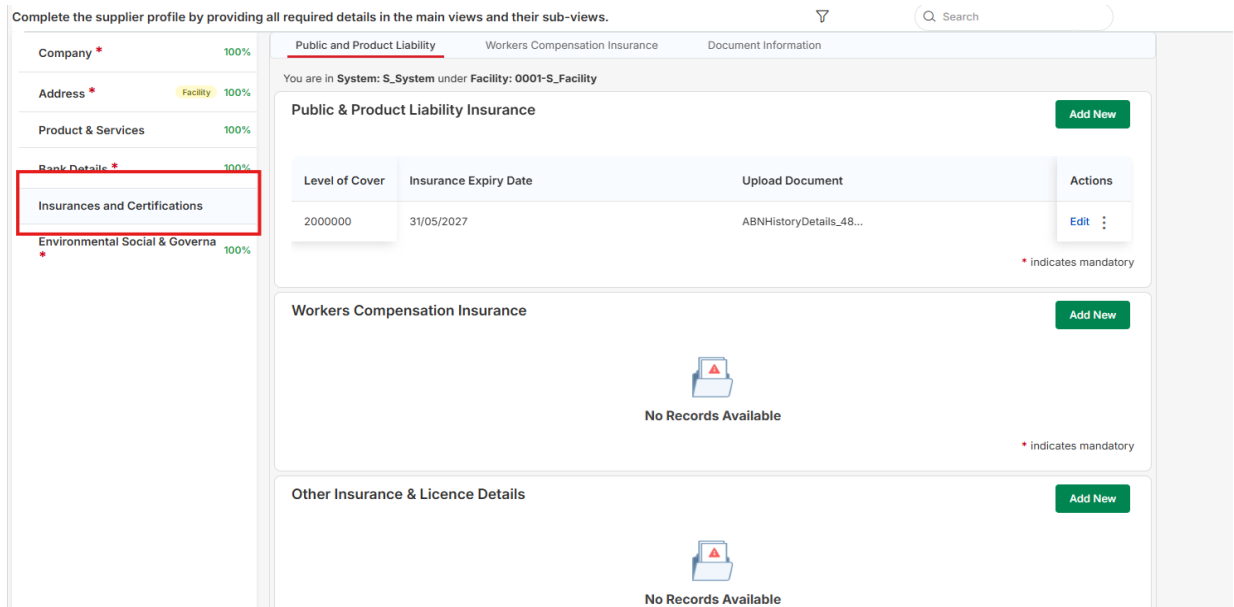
Complete the supplier profile by providing all required details in the main views and their sub-views.

Search

Company * 100%

Address * Facility 100%

Product & Services 100%

Bank Details * 100%

Insurances and Certifications

Environmental Social & Governa * 100%

Public and Product Liability | Workers Compensation Insurance | Document Information

You are in System: S_System under Facility: 0001-S_Facility

Public & Product Liability Insurance

Add New

| Level of Cover | Insurance Expiry Date | Upload Document | Actions |
|---|---|---|---|
| 2000000 | 31/05/2027 | ABNHistoryDetails_48... | Edit ⋮ |

* indicates mandatory

Workers Compensation Insurance

Add New

No Records Available

* indicates mandatory

Other Insurance & Licence Details

Add New

No Records Available